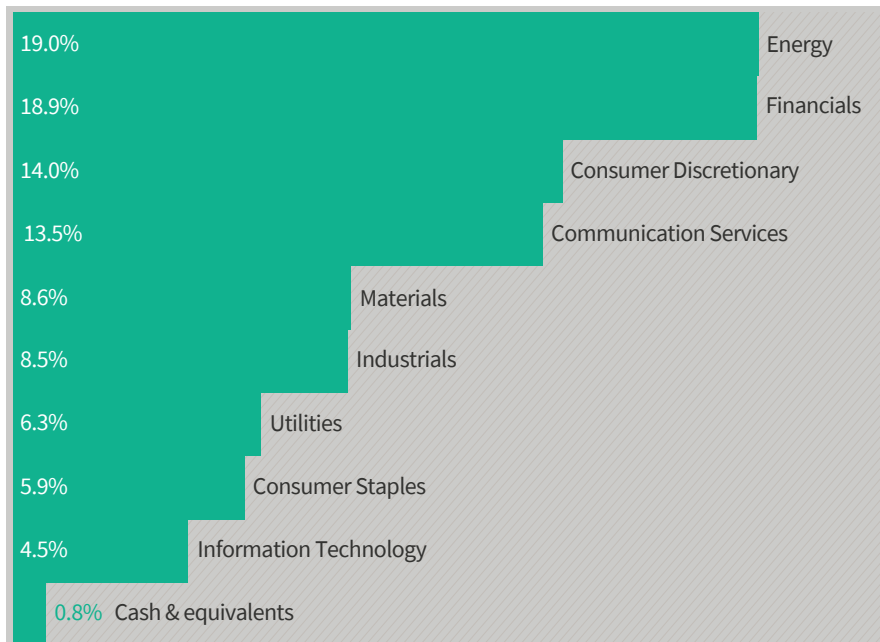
19.0% Energy
18.9% Financials
14.0% Consumer Discretionary
13.5% Communication Services
8.6% Materials
8.5% Industrials
6.3% Utilities
5.9% Consumer Staples
4.5% Information Technology
0.8% Cash & equivalents